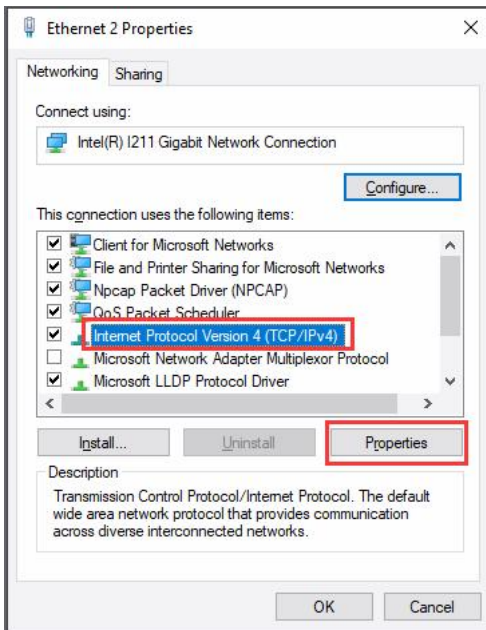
Ethernet 2 Properties

Networking Sharing

Connect using:

Intel(R) I211 Gigabit Network Connection

Configure...

This connection uses the following items:

Client for Microsoft Networks
File and Printer Sharing for Microsoft Networks
Npcap Packet Driver (NPCAP)
QoS Packet Scheduler
Internet Protocol Version 4 (TCP/IPv4)
Microsoft Network Adapter Multiplexor Protocol
Microsoft LLDP Protocol Driver

Install... Uninstall Properties

Description

Transmission Control Protocol/Internet Protocol. The default wide area network protocol that provides communication across diverse interconnected networks.

OK Cancel